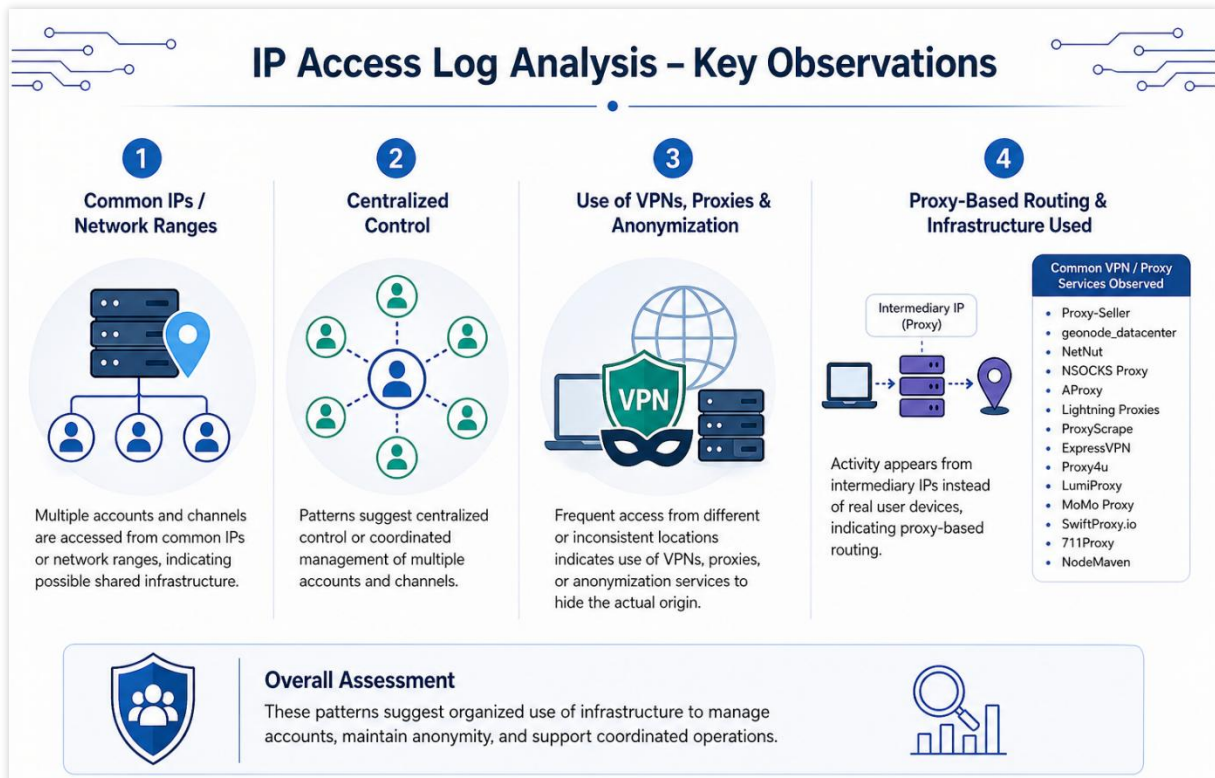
IP Access Log Analysis – Key Observations

1
Common IPs / Network Ranges

Multiple accounts and channels are accessed from common IPs or network ranges, indicating possible shared infrastructure.

2
Centralized Control

Patterns suggest centralized control or coordinated management of multiple accounts and channels.

3
Use of VPNs, Proxies & Anonymization

VPN

Frequent access from different or inconsistent locations indicates use of VPNs, proxies, or anonymization services to hide the actual origin.

4
Proxy-Based Routing & Infrastructure Used

Intermediary IP (Proxy)

Activity appears from intermediary IPs instead of real user devices, indicating proxy-based routing.

Common VPN / Proxy Services Observed
- Proxy-Seller
- geonode_datacenter
- NetNut
- NSOCKS Proxy
- AProxy
- Lightning Proxies
- ProxyScrape
- ExpressVPN
- Proxy4u
- LumiProxy
- MoMo Proxy
- SwiftProxy.io
- 711Proxy
- NodeMaven

Overall Assessment
These patterns suggest organized use of infrastructure to manage accounts, maintain anonymity, and support coordinated operations.